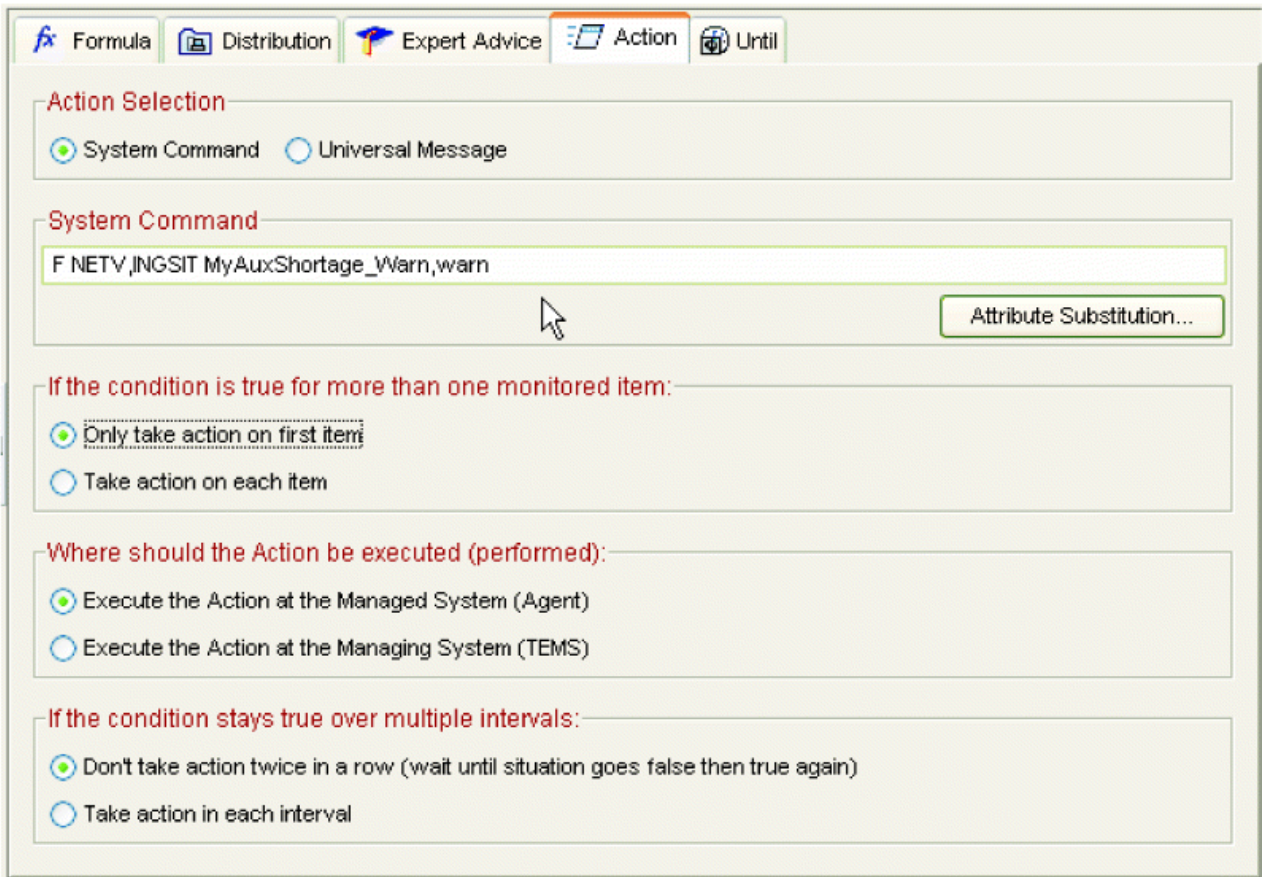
fx Formula | Distribution | Expert Advice | Action | Until

Action Selection

System Command  Universal Message

System Command

F NETV,INGSIT MyAuxShortage_Warn,warn

Attribute Substitution...

If the condition is true for more than one monitored item:

Only take action on first item

Take action on each item

Where should the Action be executed (performed):

Execute the Action at the Managed System (Agent)

Execute the Action at the Managing System (TEMS)

If the condition stays true over multiple intervals:

Don't take action twice in a row (wait until situation goes false then true again)

Take action in each interval